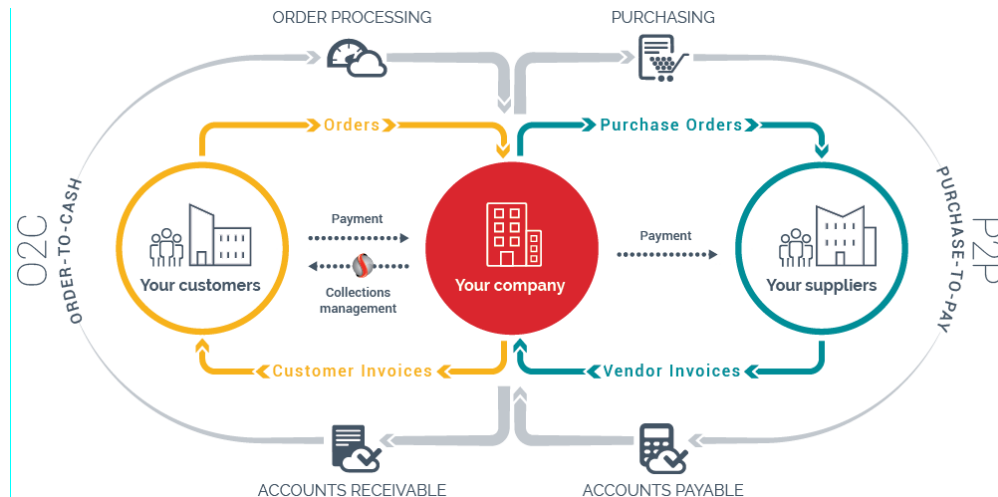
ORDER PROCESSING

PURCHASING

O2C

ORDER-TO-CASH

Orders

Purchase Orders

P2P

PURCHASE-TO-PAY

Your customers

Payment

Collections management

Your company

Payment

Your suppliers

Customer Invoices

Vendor Invoices

ACCOUNTS RECEIVABLE

ACCOUNTS PAYABLE